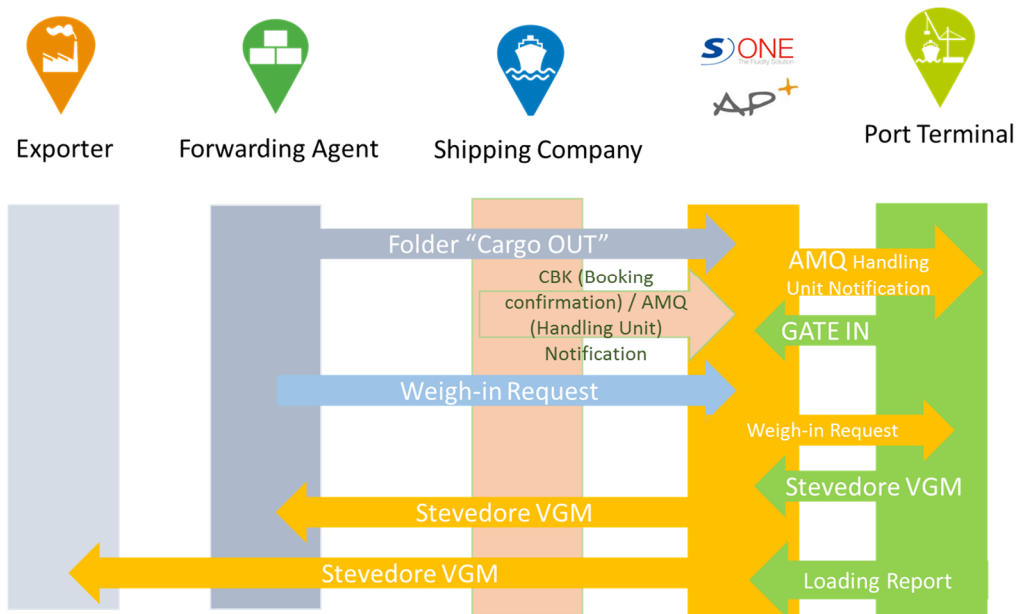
SONE
The Fluidity Solution
AP+

Exporter

Forwarding Agent

Shipping Company

Port Terminal

Folder "Cargo OUT"

CBK (Booking confirmation) / AMQ (Handling Unit) Notification

AMQ Handling Unit Notification

GATE IN

Weigh-in Request

Weigh-in Request

Stevedore VGM

Stevedore VGM

Stevedore VGM

Loading Report